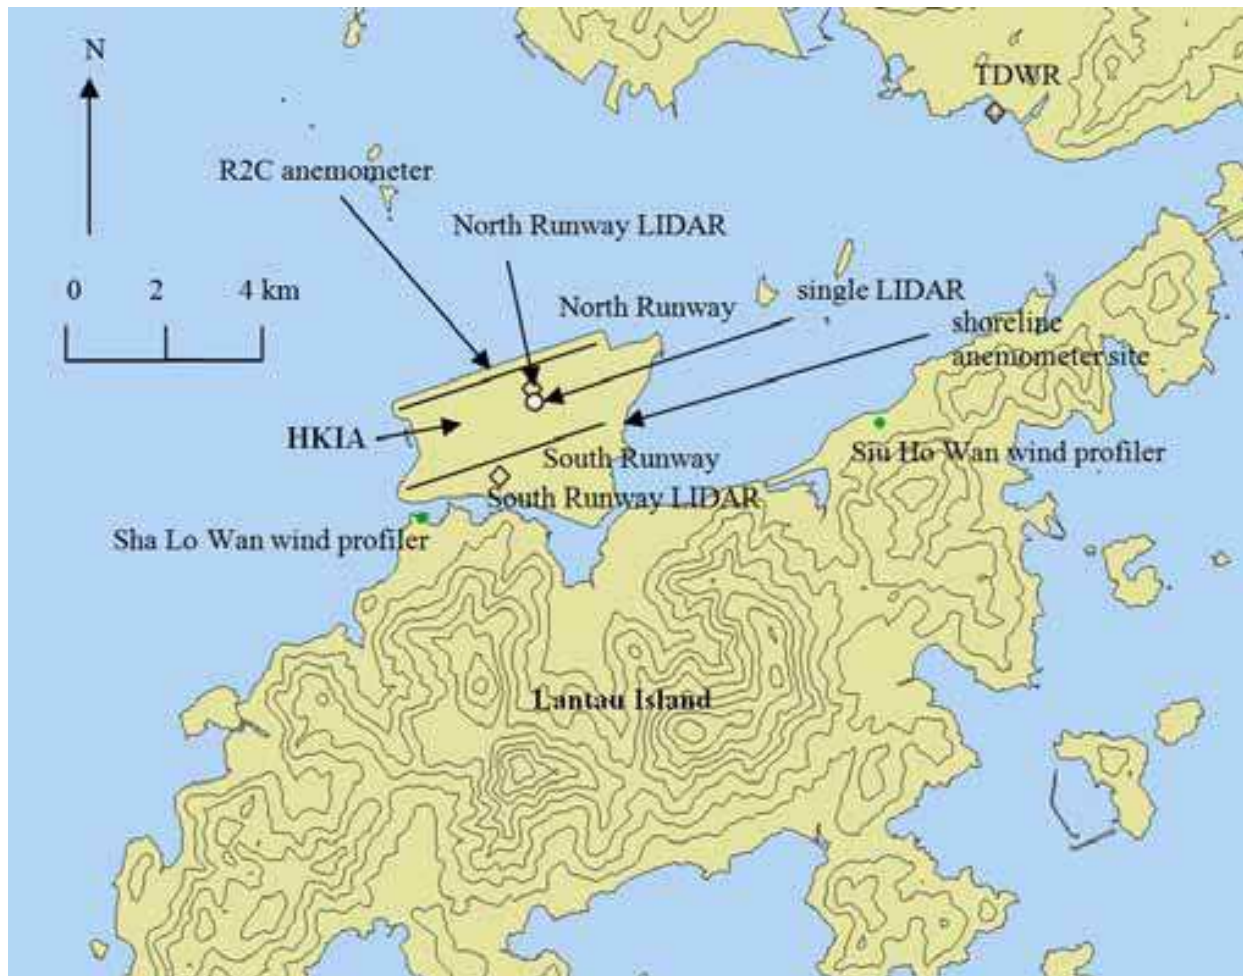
N

0 2 4 km

TDWR

R2C anemometer

North Runway LIDAR

North Runway

single LIDAR

shoreline anemometer site

HKIA

South Runway

Siu Ho Wan wind profiler

South Runway LIDAR

Sha Lo Wan wind profiler

Lantau Island